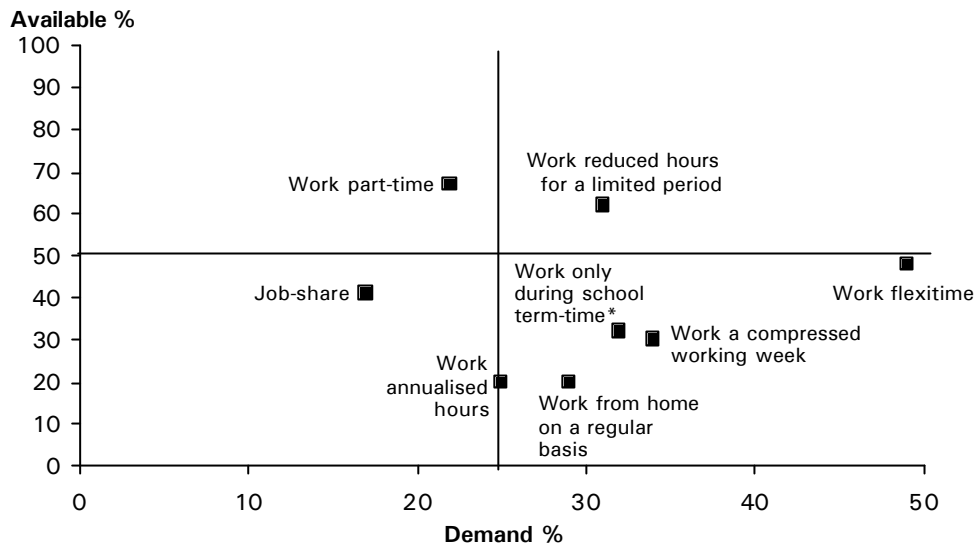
Available %

100
90
80
70
60
50
40
30
20
10
0

Work part-time

Work reduced hours for a limited period

Job-share

Work only during school term-time*

Work flexitime

Work a compressed working week

Work annualised hours

Work from home on a regular basis

0
10
20
30
40
50

Demand %